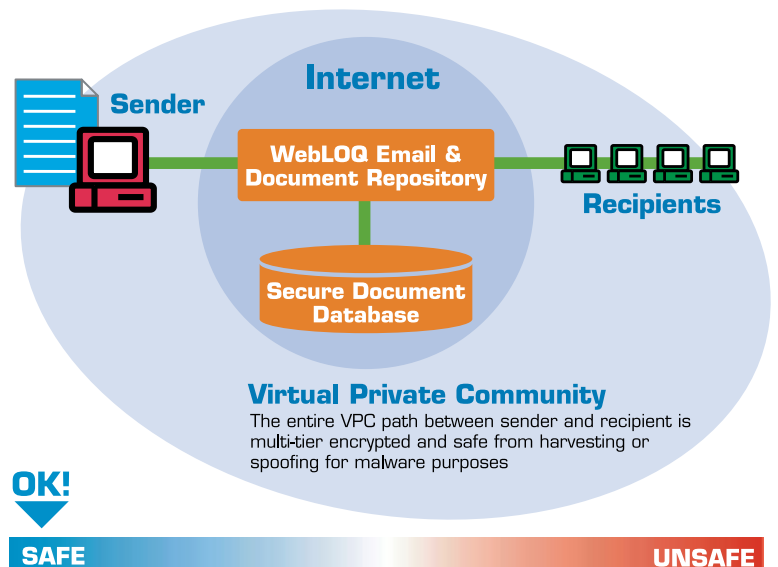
Internet

Sender

WebLOQ Email & Document Repository

Recipients

Secure Document Database

Virtual Private Community

The entire VPC path between sender and recipient is multi-tier encrypted and safe from harvesting or spoofing for malware purposes

OK!

SAFE

UNSAFE